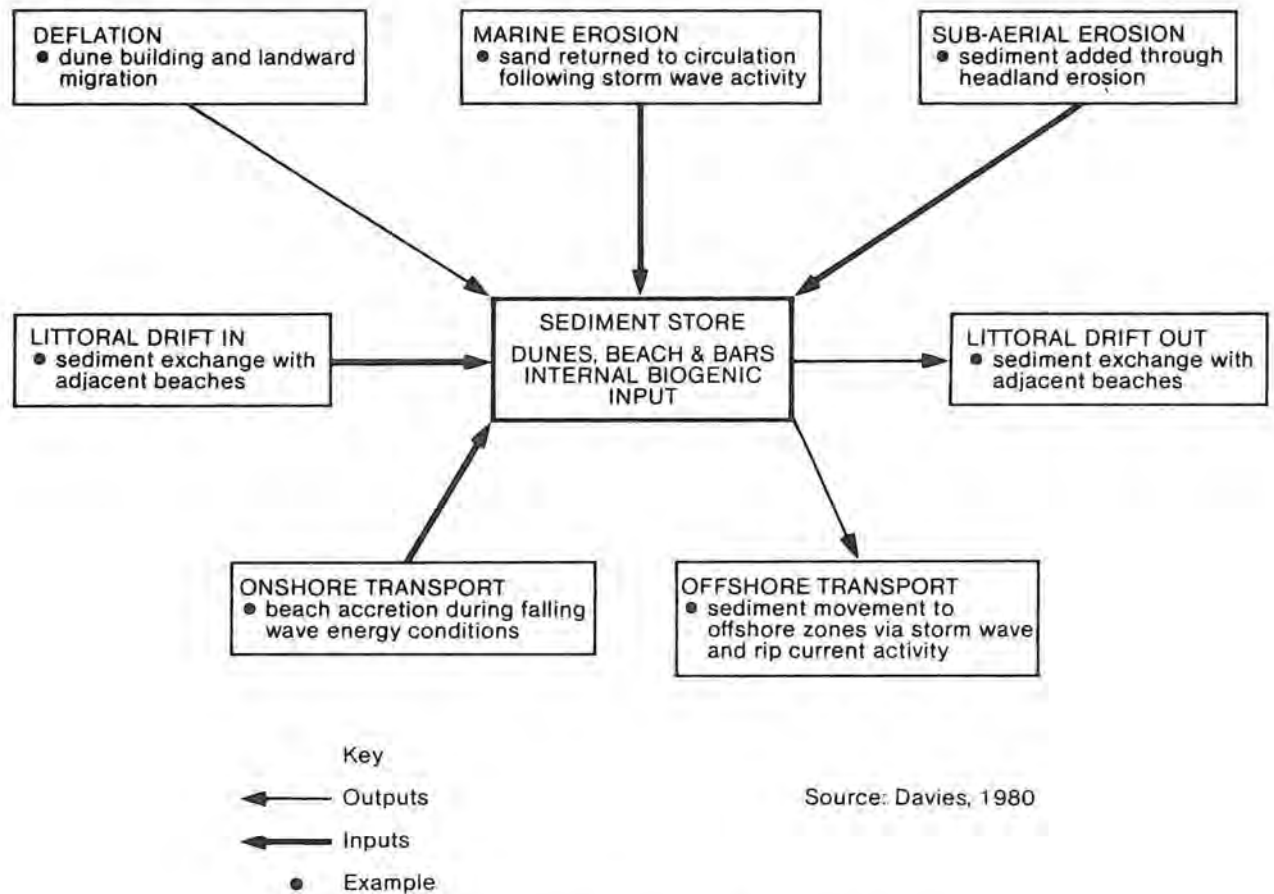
DEFLATION
● dune building and landward migration

MARINE EROSION
● sand returned to circulation following storm wave activity

SUB-AERIAL EROSION
● sediment added through headland erosion

LITTORAL DRIFT IN
● sediment exchange with adjacent beaches

SEDIMENT STORE
DUNES, BEACH & BARS
INTERNAL BIOGENIC INPUT

LITTORAL DRIFT OUT
● sediment exchange with adjacent beaches

ONSHORE TRANSPORT
● beach accretion during falling wave energy conditions

OFFSHORE TRANSPORT
● sediment movement to offshore zones via storm wave and rip current activity

Key
Outputs
Inputs
● Example

Source: Davies, 1980